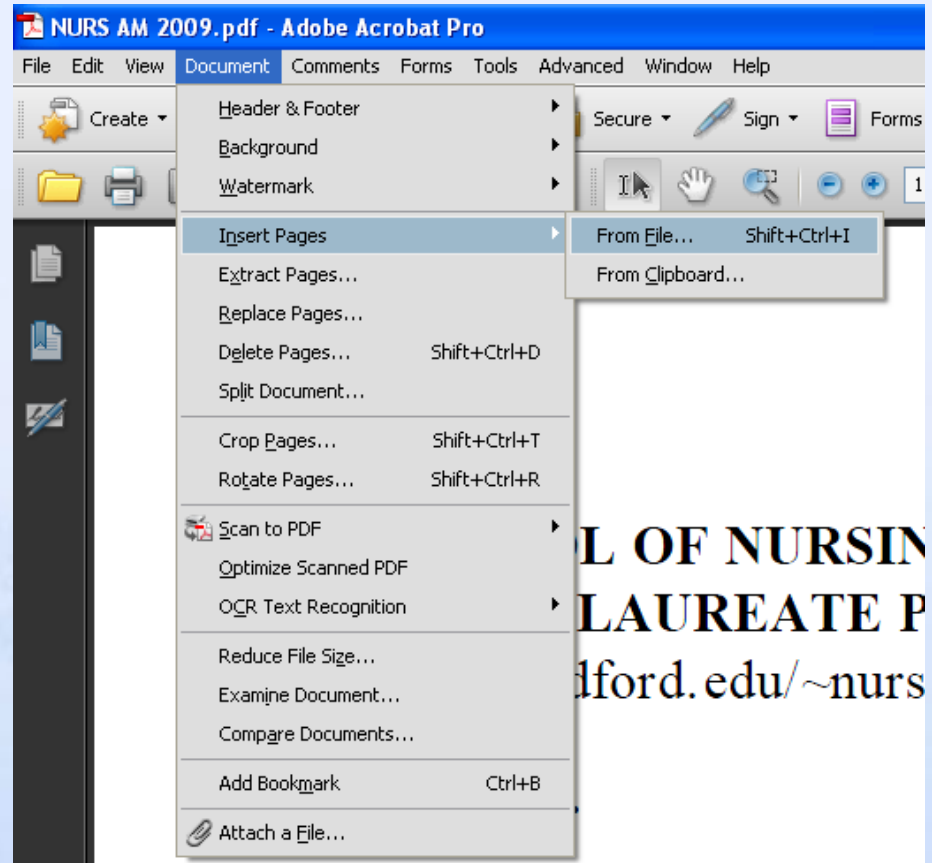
NURS AM 2009.pdf - Adobe Acrobat Pro

File Edit View Document Comments Forms Tools Advanced Window Help

Create Secure Sign Forms

1

Header & Footer
Background
Watermark
Insert Pages
Extract Pages...
Replace Pages...
Delete Pages... Shift+Ctrl+D
Split Document...
Crop Pages... Shift+Ctrl+T
Rotate Pages... Shift+Ctrl+R
Scan to PDF
Optimize Scanned PDF
OCR Text Recognition
Reduce File Size...
Examine Document...
Compare Documents...
Add Bookmark Ctrl+B
Attach a File...

From File... Shift+Ctrl+I
From Clipboard...

L OF NURSIN
LAUREATE P
dford.edu/~nurs